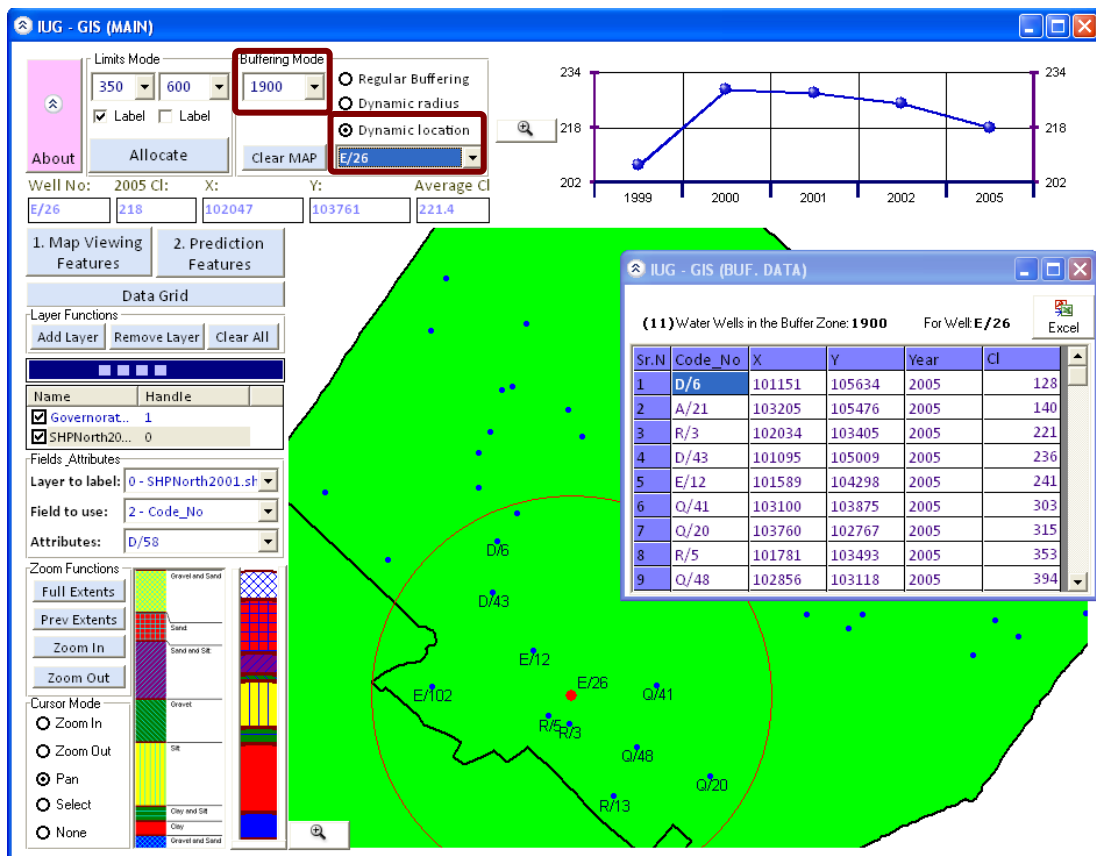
IUG - GIS (MAIN)

About

Limits Mode
350
600
Label
Label
Allocate

Buffering Mode
1900
Clear MAP

Regular Buffering
Dynamic radius
Dynamic location
E/26

| 234 | | | | | 234 |
|---|---|---|---|---|---|
| 218 | | | | | 218 |
| 202 | | | | | 202 |
| | 1999 | 2000 | 2001 | 2002 | 2005 |

Well No: E/26
2005 Cl: 218
X: 102047
Y: 103761
Average Cl 221.4

1. Map Viewing Features
2. Prediction Features
Data Grid

Layer Functions
Add Layer
Remove Layer
Clear All

| Name | Handle |
|---|---|
| Governorat... | 1 |
| SHPNorth20... | 0 |

Fields_Attributes
Layer to label: 0 - SHPNorth2001.sh
Field to use: 2 - Code_No
Attributes: D/58

Zoom Functions
Full Extents
Prev Extents
Zoom In
Zoom Out

Cursor Mode
Zoom In
Zoom Out
Pan
Select
None

Gravel and Sand
Sand
Sand and Silt
Gravel
Silt
Clay and Silt
Clay
Gravel and Sand

D/6
D/43
E/12
E/26
E/102
Q/41
R/5
R/3
Q/48
Q/20
R/13

IUG - GIS (BUF. DATA)

(11) Water Wells in the Buffer Zone: 1900
For Well: E/26
Excel

| Sr.N | Code_No | X | Y | Year | Cl |
|---|---|---|---|---|---|
| 1 | D/6 | 101151 | 105634 | 2005 | 128 |
| 2 | A/21 | 103205 | 105476 | 2005 | 140 |
| 3 | R/3 | 102034 | 103405 | 2005 | 221 |
| 4 | D/43 | 101095 | 105009 | 2005 | 236 |
| 5 | E/12 | 101589 | 104298 | 2005 | 241 |
| 6 | Q/41 | 103100 | 103875 | 2005 | 303 |
| 7 | Q/20 | 103760 | 102767 | 2005 | 315 |
| 8 | R/5 | 101781 | 103493 | 2005 | 353 |
| 9 | Q/48 | 102856 | 103118 | 2005 | 394 |